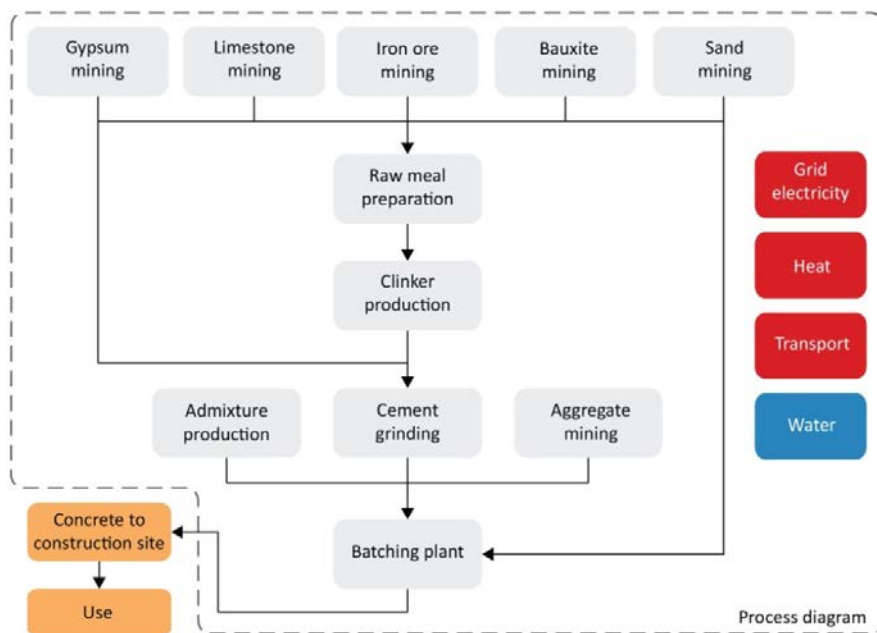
Gypsum mining

Limestone mining

Iron ore mining

Bauxite mining

Sand mining

Raw meal preparation

Clinker production

Admixture production

Cement grinding

Aggregate mining

Batching plant

Concrete to construction site

Use

Grid electricity

Heat

Transport

Water

Process diagram